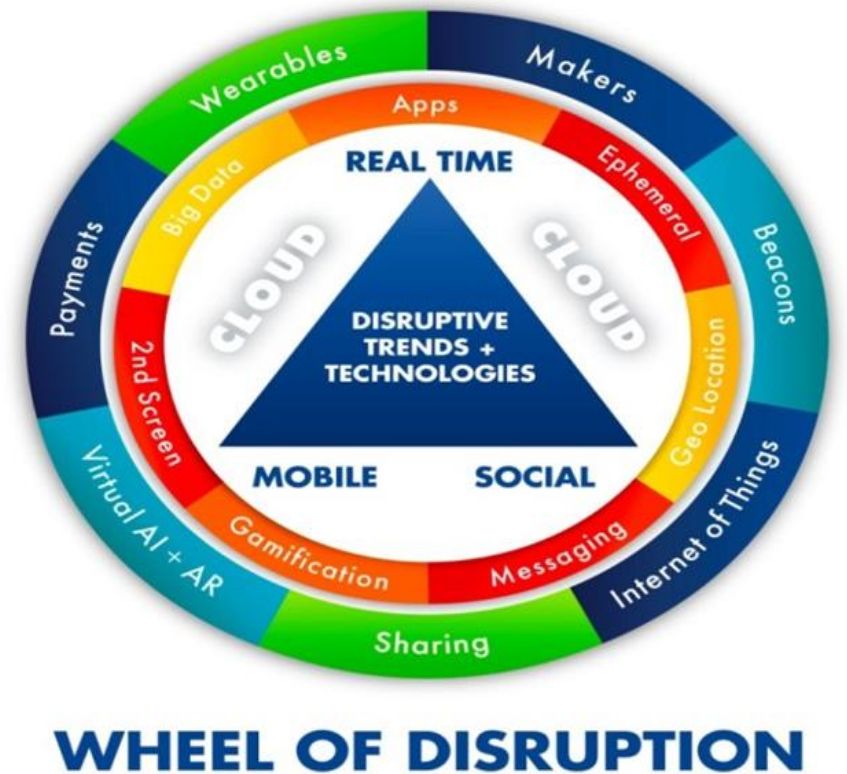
Wearables

Makers

Beacons

Internet of Things

Sharing

Virtual AI + AR

Payments

Apps

Ephemeral

Geo Location

Messaging

Gamification

2nd Screen

Big Data

REAL TIME

CLOUD

CLOUD

DISRUPTIVE TRENDS + TECHNOLOGIES

MOBILE

SOCIAL

WHEEL OF DISRUPTION